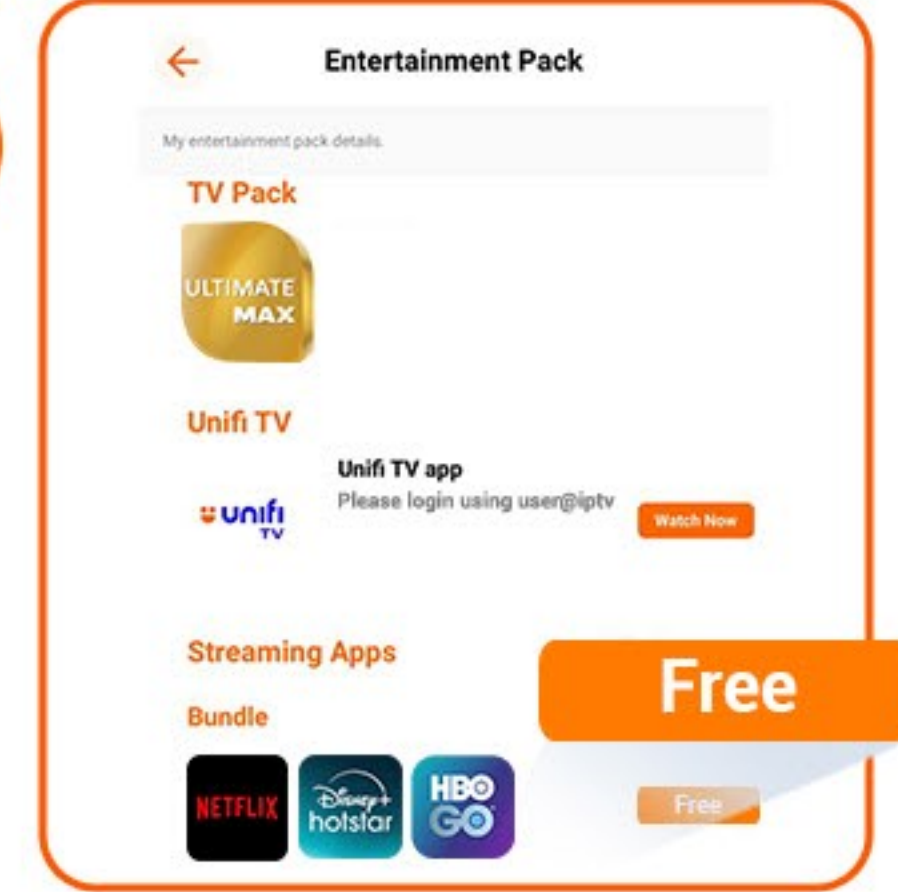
Entertainment Pack

My entertainment pack details.

TV Pack

ULTIMATE MAX

Unifi TV

unifi TV

Unifi TV app
Please login using user@iptv

Watch Now

Streaming Apps

Bundle

Free

NETFLIX

Disney+ hotstar

HBO GO

Free